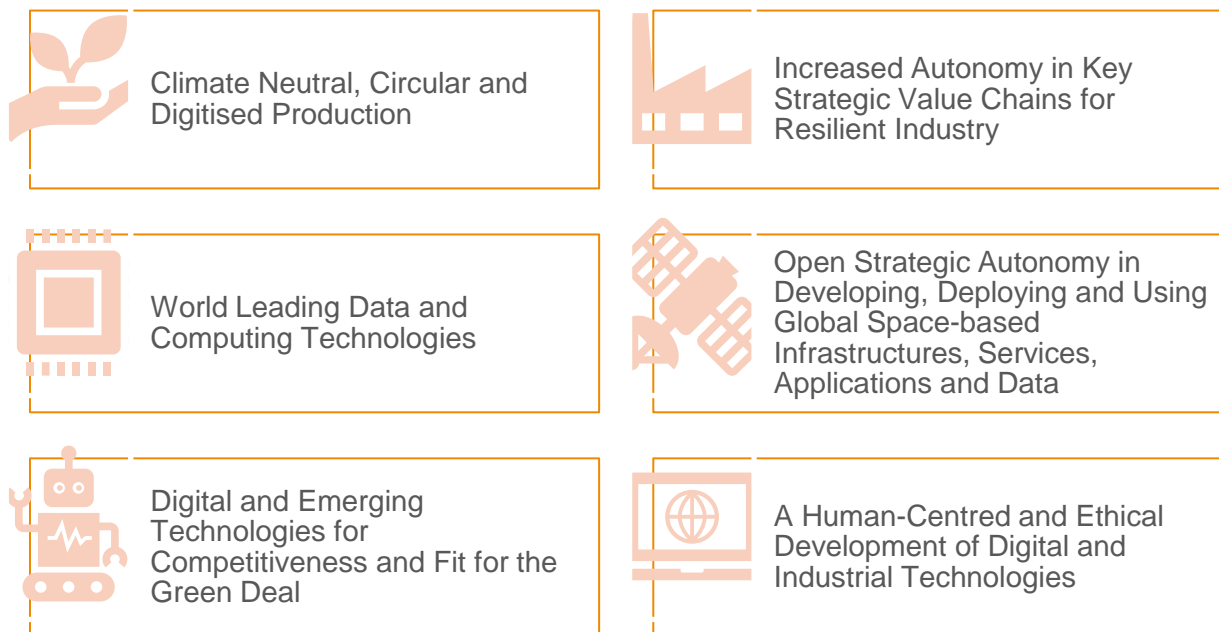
Climate Neutral, Circular and Digitised Production

Increased Autonomy in Key Strategic Value Chains for Resilient Industry

World Leading Data and Computing Technologies

Open Strategic Autonomy in Developing, Deploying and Using Global Space-based Infrastructures, Services, Applications and Data

Digital and Emerging Technologies for Competitiveness and Fit for the Green Deal

A Human-Centred and Ethical Development of Digital and Industrial Technologies